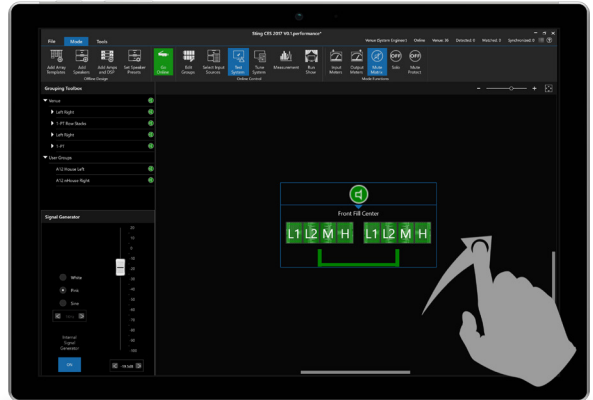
File Mode Tools

Tiling CRS 2017 V0.1 performance*

Venue System Engineer1 Online Venue: 36 Detected: 0 Matched: 2 Synchronized: 0

Add Array Templates Add Speakers Add Amps and DSP Set Speaker Presets
Offline Design

Go Online Edit Groups Select Input Sources Test System Tune System Measurement Run Show
Online Control

Input Meters Output Meters Mute Matrix Solo Mute Protect
Mute Functions

Grouping Toolbox

Venue
Left Right
1-P1 Row Stacks
Left Right
1-P1

User Groups
A12 Venue Left
A12 eMuses Right

Signal Generator

White
Pink
Sine

Internal Signal Generator

ON

Front Fill Center

L1 L2 M H L1 L2 M H